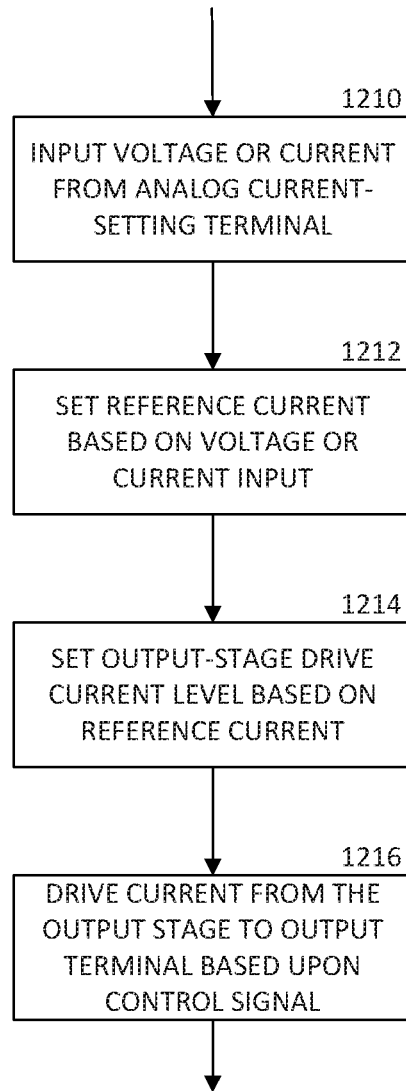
1210

INPUT VOLTAGE OR CURRENT FROM ANALOG CURRENT-SETTING TERMINAL

1212

SET REFERENCE CURRENT BASED ON VOLTAGE OR CURRENT INPUT

1214

SET OUTPUT-STAGE DRIVE CURRENT LEVEL BASED ON REFERENCE CURRENT

1216

DRIVE CURRENT FROM THE OUTPUT STAGE TO OUTPUT TERMINAL BASED UPON CONTROL SIGNAL